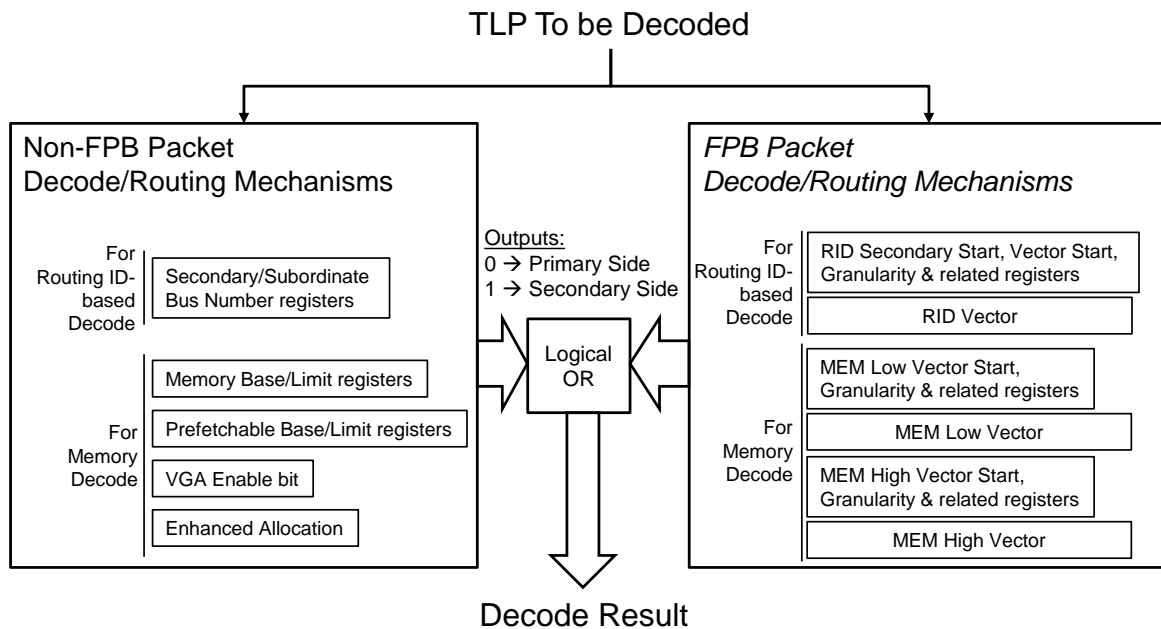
TLP To be Decoded

Non-FPB Packet
Decode/Routing Mechanisms

For Routing ID-based Decode

Secondary/Subordinate Bus Number registers

For Memory Decode

Memory Base/Limit registers

Prefetchable Base/Limit registers

VGA Enable bit

Enhanced Allocation

Outputs:
0 → Primary Side
1 → Secondary Side

Logical OR

FPB Packet
Decode/Routing Mechanisms

For Routing ID-based Decode

RID Secondary Start, Vector Start, Granularity & related registers

RID Vector

For Memory Decode

MEM Low Vector Start, Granularity & related registers

MEM Low Vector

MEM High Vector Start, Granularity & related registers

MEM High Vector

Decode Result